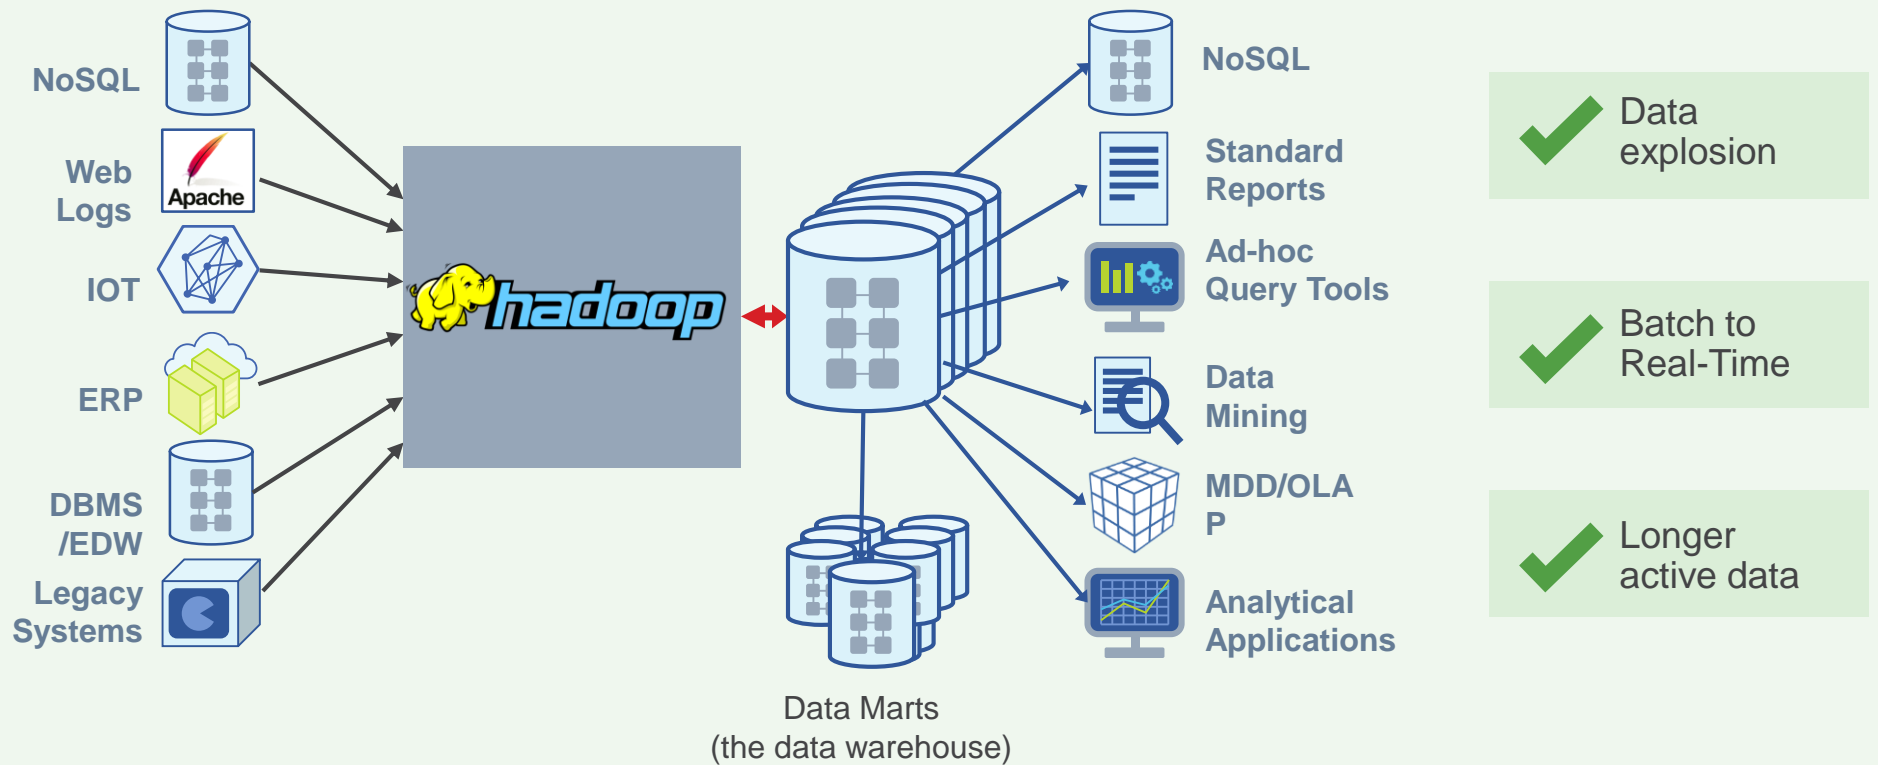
NoSQL

Web Logs

Apache

IOT

ERP

DBMS /EDW

Legacy Systems

hadoop

Data Marts (the data warehouse)

NoSQL

Standard Reports

Ad-hoc Query Tools

Data Mining

MDD/OLAP

Analytical Applications

Data explosion

Batch to Real-Time

Longer active data